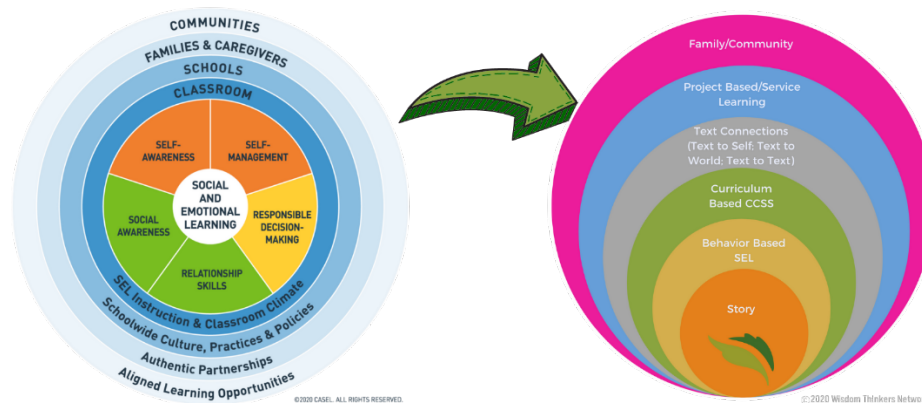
COMMUNITIES
FAMILIES & CAREGIVERS
SCHOOLS
CLASSROOM
SELF-AWARENESS
SELF-MANAGEMENT
SOCIAL AND EMOTIONAL LEARNING
SOCIAL AWARENESS
RESPONSIBLE DECISION-MAKING
RELATIONSHIP SKILLS
SEL Instruction & Classroom Climate
Schoolwide Culture, Practices & Policies
Authentic Partnerships
Aligned Learning Opportunities
©2020 CASEL. ALL RIGHTS RESERVED.

Family/Community
Project Based/Service Learning
Text Connections (Text to Self; Text to World; Text to Text)
Curriculum Based CCSS
Behavior Based SEL
Story
©2020 Wisdom Thinkers Netwo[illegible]